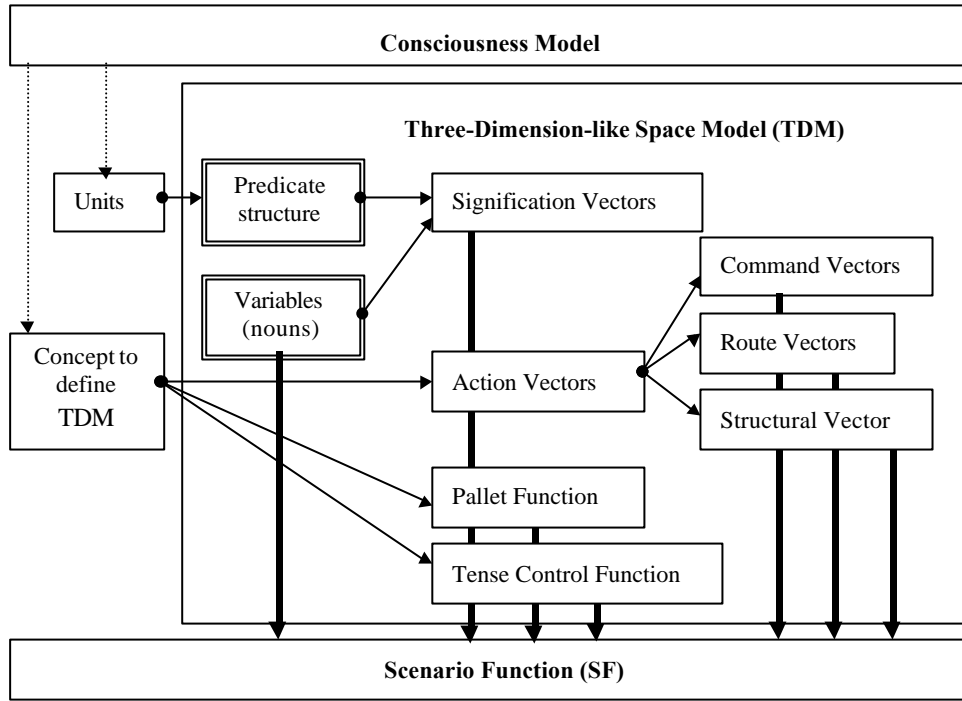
Consciousness Model

Three-Dimension-like Space Model (TDM)

Units

Predicate structure

Signification Vectors

Variables (nouns)

Command Vectors

Concept to define TDM

Route Vectors

Action Vectors

Structural Vector

Pallet Function

Tense Control Function

Scenario Function (SF)